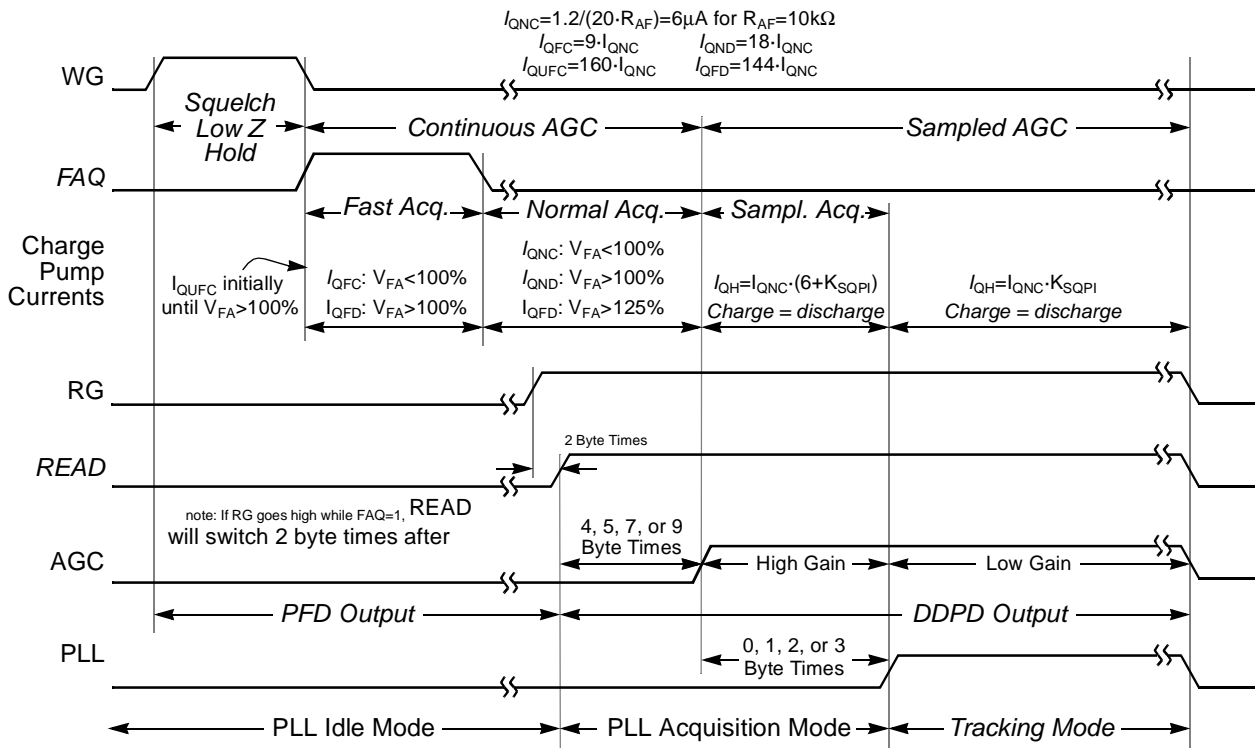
$I_{QNC}$=1.2/(20·$R_{AF}$)=6μA for $R_{AF}$=10kΩ
$I_{QFC}$=9·$I_{QNC}$ $I_{QND}$=18·$I_{QNC}$
$I_{QUFC}$=160·$I_{QNC}$ $I_{QFD}$=144·$I_{QNC}$

WG

Squelch Low Z Hold

Continuous AGC

Sampled AGC

FAQ

Fast Acq.

Normal Acq.

Sampl. Acq.

Charge Pump Currents

$I_{QUFC}$ initially until $V_{FA}$>100%

$I_{QFC}$: $V_{FA}$<100%
$I_{QFD}$: $V_{FA}$>100%

$I_{QNC}$: $V_{FA}$<100%
$I_{QND}$: $V_{FA}$>100%
$I_{QFD}$: $V_{FA}$>125%

$I_{QH}$=$I_{QNC}$·(6+$K_{SQPI}$)
Charge = discharge

$I_{QH}$=$I_{QNC}$·$K_{SQPI}$
Charge = discharge

RG

2 Byte Times

READ

note: If RG goes high while FAQ=1, READ will switch 2 byte times after

4, 5, 7, or 9 Byte Times

AGC

High Gain

Low Gain

PFD Output

DDPD Output

PLL

0, 1, 2, or 3 Byte Times

PLL Idle Mode

PLL Acquisition Mode

Tracking Mode